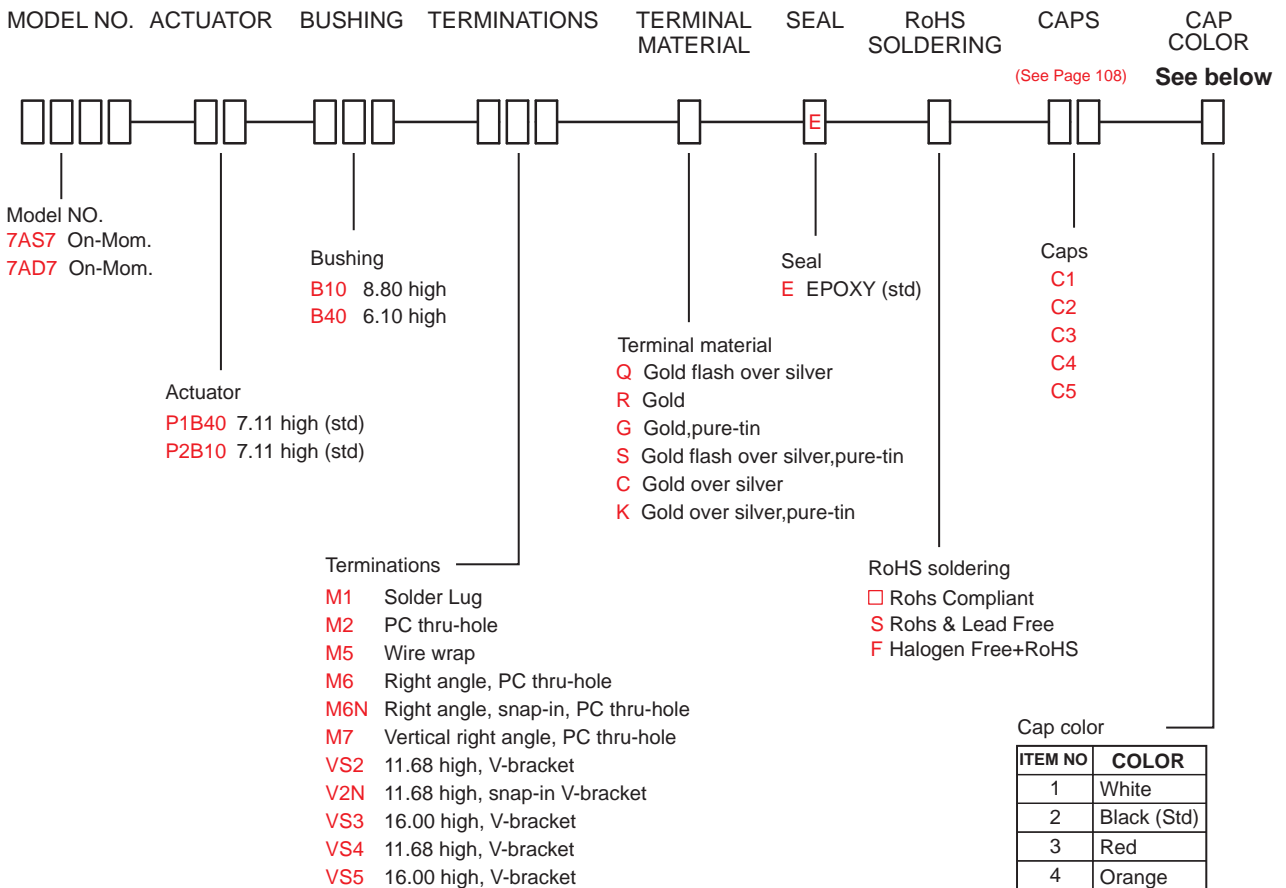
MODEL NO. ACTUATOR BUSHING TERMINATIONS TERMINAL MATERIAL SEAL RoHS SOLDERING CAPS CAP COLOR

(See Page 108) **See below**

E

Model NO.
7AS7 On-Mom.
7AD7 On-Mom.

Bushing
B10 8.80 high
B40 6.10 high

Seal
E EPOXY (std)

Caps
C1
C2
C3
C4
C5

Terminal material
Q Gold flash over silver
R Gold
G Gold,pure-tin
S Gold flash over silver,pure-tin
C Gold over silver
K Gold over silver,pure-tin

Actuator
P1B40 7.11 high (std)
P2B10 7.11 high (std)

Terminations
M1 Solder Lug
M2 PC thru-hole
M5 Wire wrap
M6 Right angle, PC thru-hole
M6N Right angle, snap-in, PC thru-hole
M7 Vertical right angle, PC thru-hole
VS2 11.68 high, V-bracket
V2N 11.68 high, snap-in V-bracket
VS3 16.00 high, V-bracket
VS4 11.68 high, V-bracket
VS5 16.00 high, V-bracket

RoHS soldering
□ Rohs Compliant
S Rohs & Lead Free
F Halogen Free+RoHS

Cap color

| ITEM NO | COLOR |
|---|---|
| 1 | White |
| 2 | Black (Std) |
| 3 | Red |
| 4 | Orange |